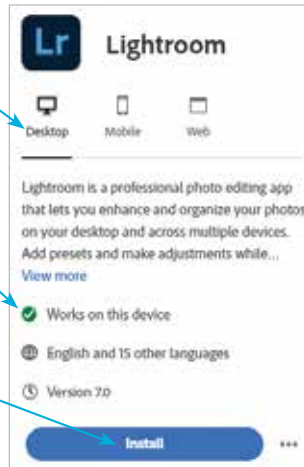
Lr

Lightroom

Desktop Mobile Web

Lightroom is a professional photo editing app that lets you enhance and organize your photos on your desktop and across multiple devices. Add presets and make adjustments while...

View more

Works on this device

English and 15 other languages

Version 7.0

Install

...